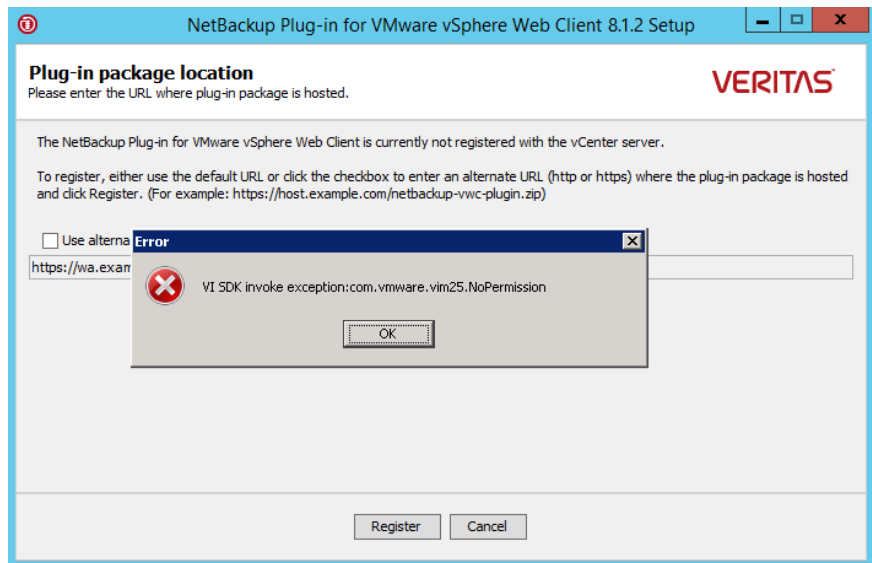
NetBackup Plug-in for VMware vSphere Web Client 8.1.2 Setup

Plug-in package location
Please enter the URL where plug-in package is hosted.

VERITAS

The NetBackup Plug-in for VMware vSphere Web Client is currently not registered with the vCenter server.

To register, either use the default URL or click the checkbox to enter an alternate URL (http or https) where the plug-in package is hosted and click Register. (For example: https://host.example.com/netbackup-vwc-plugin.zip)

Use alterna

https://wa.exam

Error

VI SDK invoke exception:com.vmware.vim25.NoPermission

OK

Register Cancel